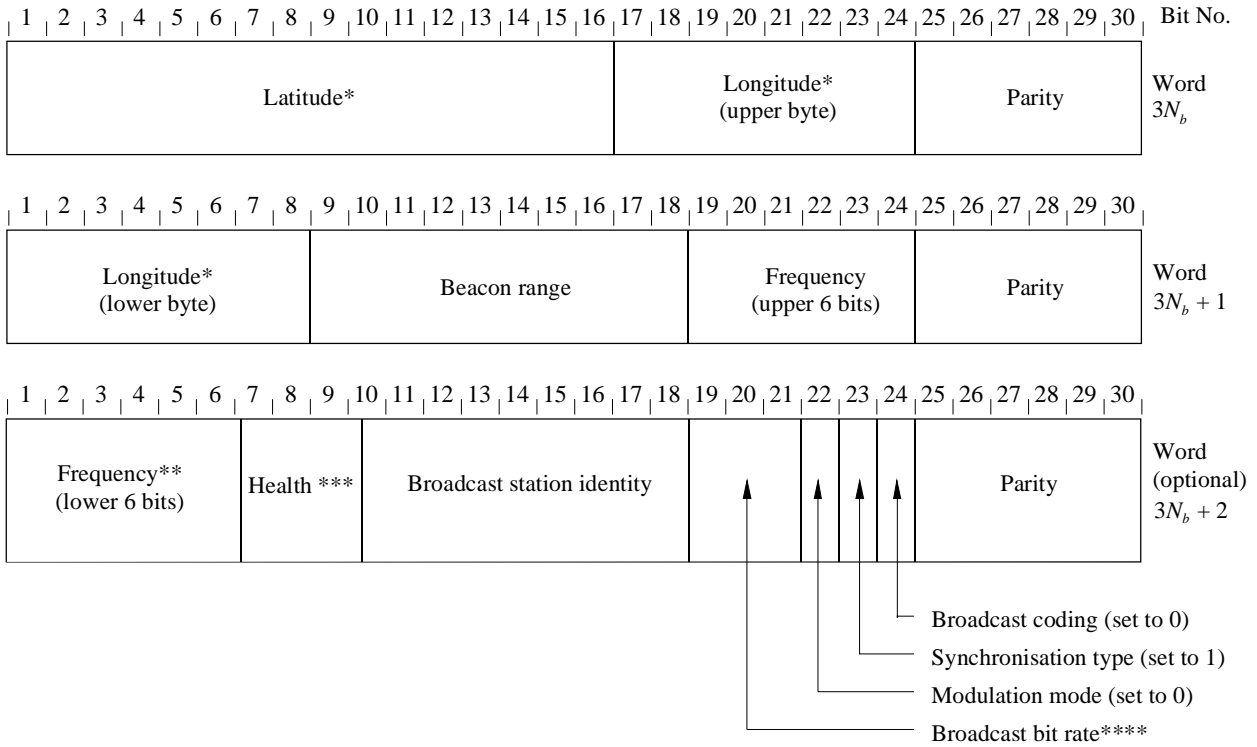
1 2 3 4 5 6 7 8 9 10 11 12 13 14 15 16 17 18 19 20 21 22 23 24 25 26 27 28 29 30 Bit No.

Latitude*

Longitude* (upper byte)

Parity

Word $3N_b$

1 2 3 4 5 6 7 8 9 10 11 12 13 14 15 16 17 18 19 20 21 22 23 24 25 26 27 28 29 30

Longitude* (lower byte)

Beacon range

Frequency (upper 6 bits)

Parity

Word $3N_b + 1$

1 2 3 4 5 6 7 8 9 10 11 12 13 14 15 16 17 18 19 20 21 22 23 24 25 26 27 28 29 30

Frequency** (lower 6 bits)

Health ***

Broadcast station identity

Parity

Word (optional) $3N_b + 2$

Broadcast coding (set to 0)

Synchronisation type (set to 1)

Modulation mode (set to 0)

Broadcast bit rate****